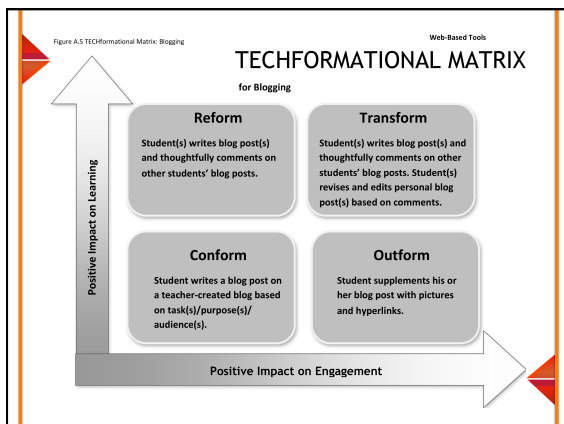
Figure A.5 TECHformational Matrix: Blogging

Web-Based Tools

TECHFORMATIONAL MATRIX

for Blogging

Reform

Student(s) writes blog post(s) and thoughtfully comments on other students' blog posts.

Transform

Student(s) writes blog post(s) and thoughtfully comments on other students' blog posts. Student(s) revises and edits personal blog post(s) based on comments.

Conform

Student writes a blog post on a teacher-created blog based on task(s)/purpose(s)/ audience(s).

Outform

Student supplements his or her blog post with pictures and hyperlinks.

Positive Impact on Learning

Positive Impact on Engagement